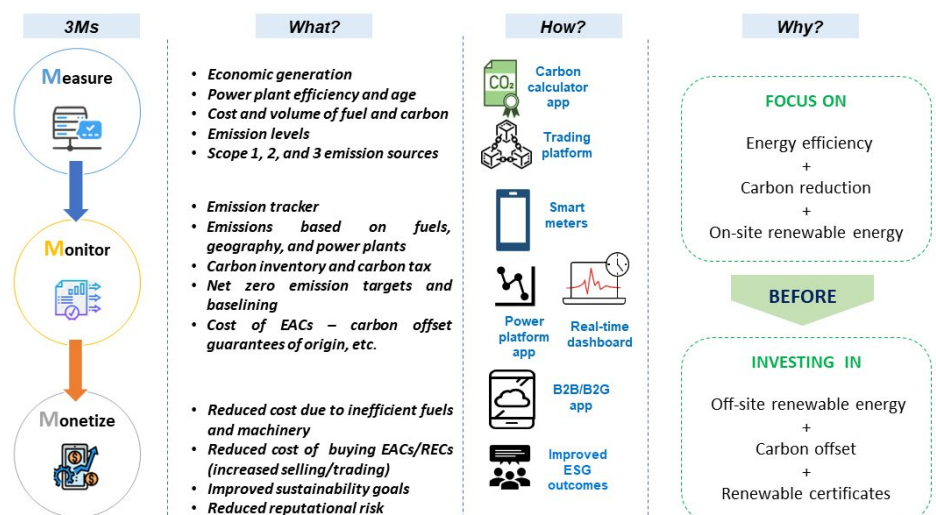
3Ms

Measure

Monitor

Monetize

What?

- Economic generation
- Power plant efficiency and age
- Cost and volume of fuel and carbon
- Emission levels
- Scope 1, 2, and 3 emission sources

- Emission tracker
- Emissions based on fuels, geography, and power plants
- Carbon inventory and carbon tax
- Net zero emission targets and baselining
- Cost of EACs – carbon offset guarantees of origin, etc.

- Reduced cost due to inefficient fuels and machinery
- Reduced cost of buying EACs/RECs (increased selling/trading)
- Improved sustainability goals
- Reduced reputational risk

How?

$CO_2$

Carbon calculator app

Trading platform

Smart meters

Power platform app

Real-time dashboard

B2B/B2G app

Improved ESG outcomes

Why?

FOCUS ON

Energy efficiency
+
Carbon reduction
+
On-site renewable energy

BEFORE

INVESTING IN

Off-site renewable energy
+
Carbon offset
+
Renewable certificates